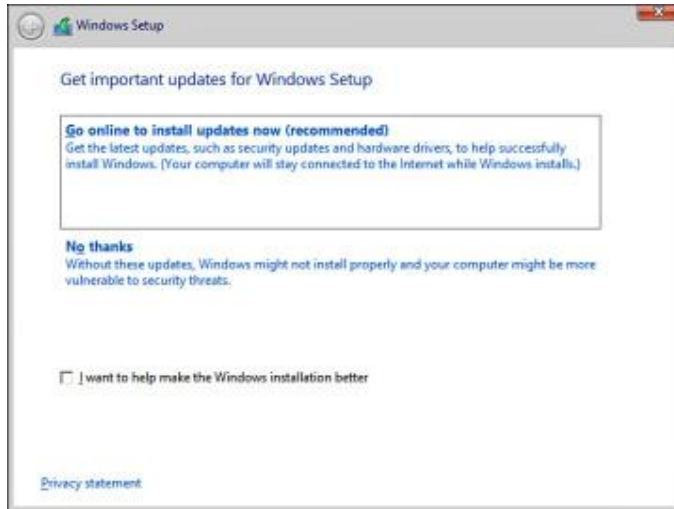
Windows Setup

Get important updates for Windows Setup

Go online to install updates now (recommended)
Get the latest updates, such as security updates and hardware drivers, to help successfully install Windows. (Your computer will stay connected to the Internet while Windows installs.)

No thanks
Without these updates, Windows might not install properly and your computer might be more vulnerable to security threats.

I want to help make the Windows installation better

Privacy statement